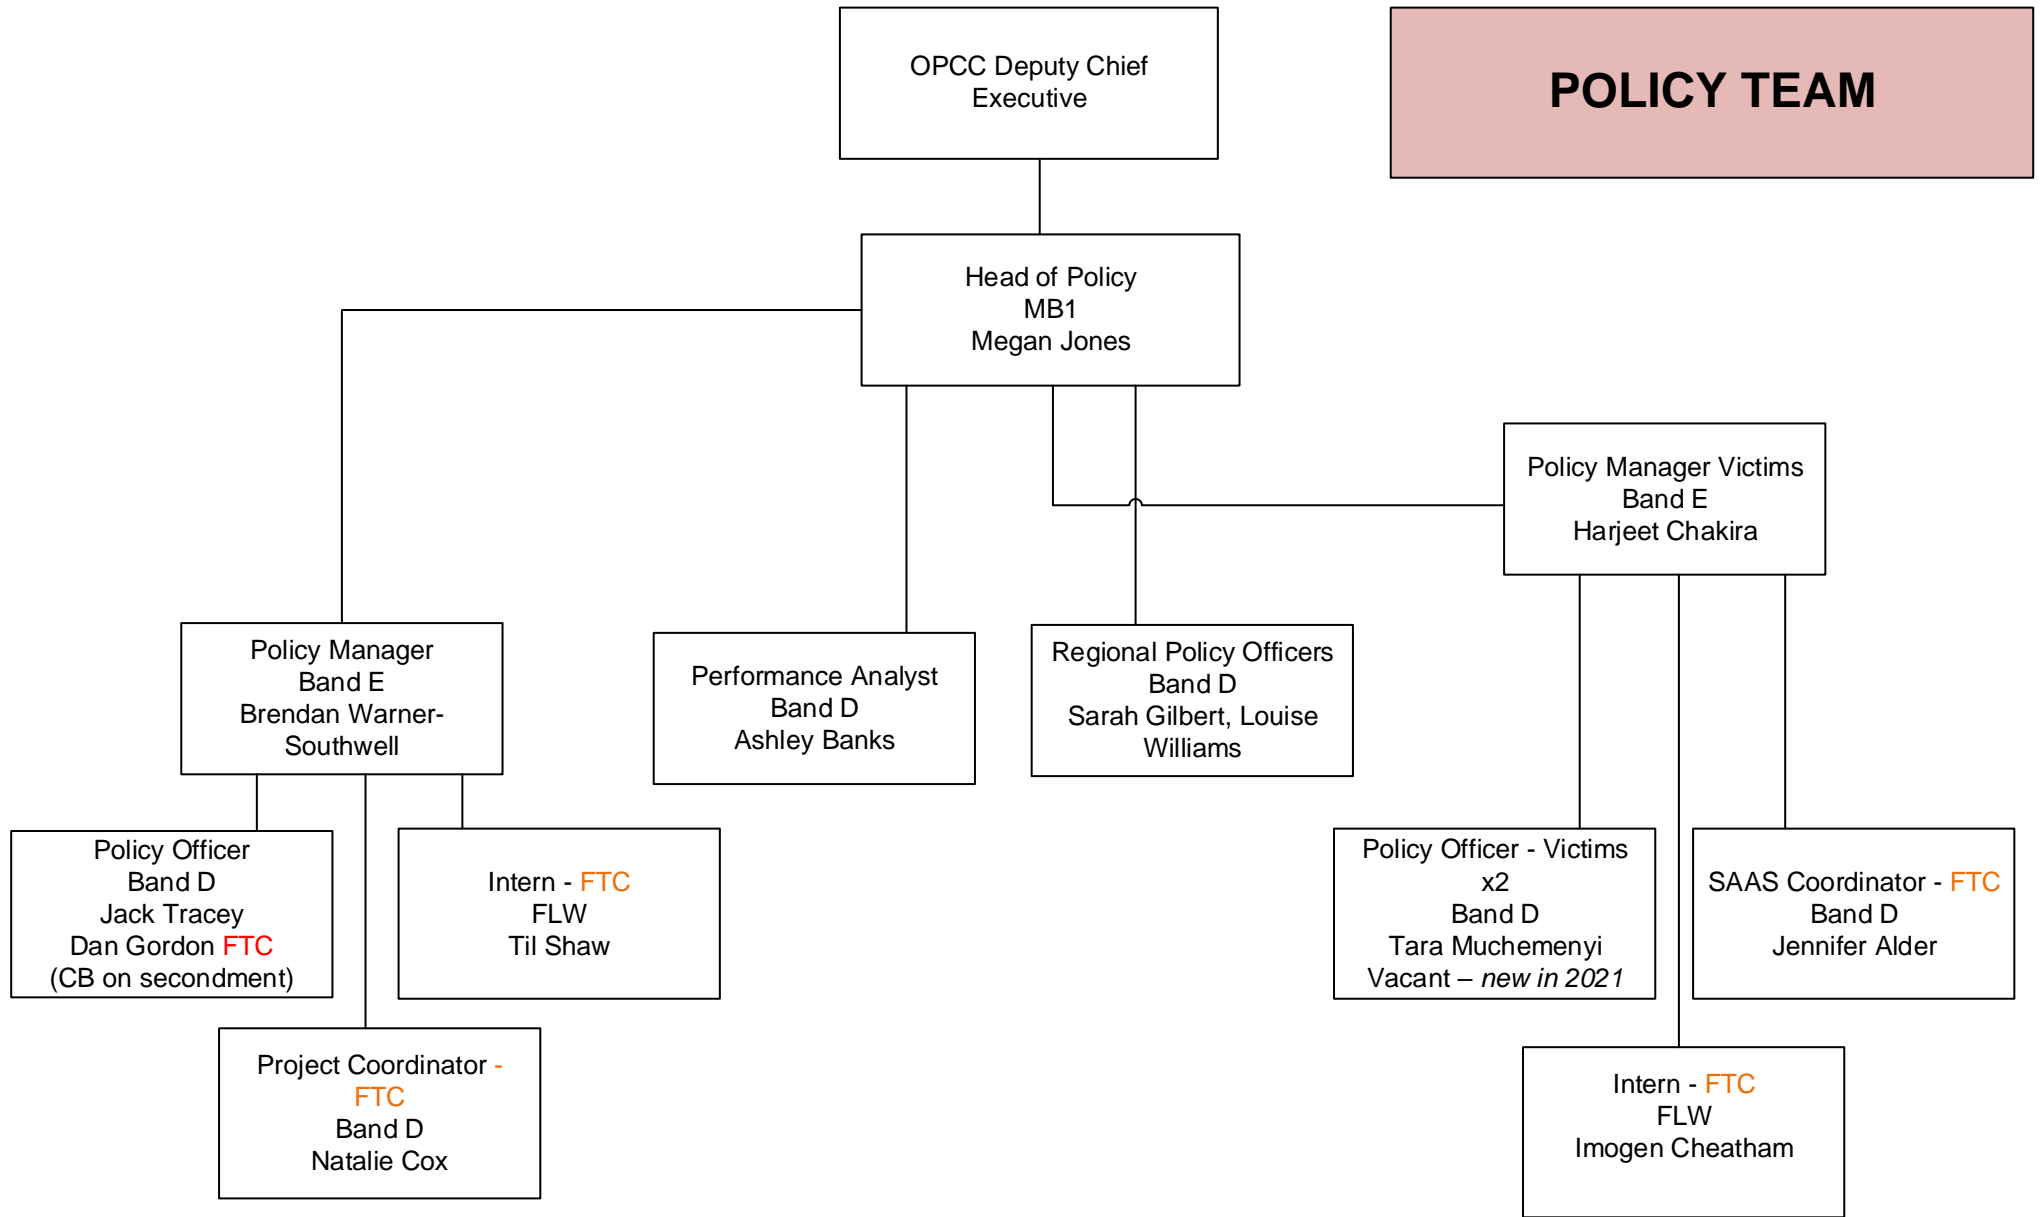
OPCC Deputy Chief Executive

POLICY TEAM

Head of Policy
MB1
Megan Jones

Policy Manager Victims
Band E
Harjeet Chakira

Policy Manager
Band E
Brendan Warner-Southwell

Performance Analyst
Band D
Ashley Banks

Regional Policy Officers
Band D
Sarah Gilbert, Louise Williams

Policy Officer
Band D
Jack Tracey
Dan Gordon FTC
(CB on secondment)

Intern - FTC
FLW
Til Shaw

Policy Officer - Victims x2
Band D
Tara Muchemenyi
Vacant – *new in 2021*

SAAS Coordinator - FTC
Band D
Jennifer Alder

Project Coordinator - FTC
Band D
Natalie Cox

Intern - FTC
FLW
Imogen Cheatham